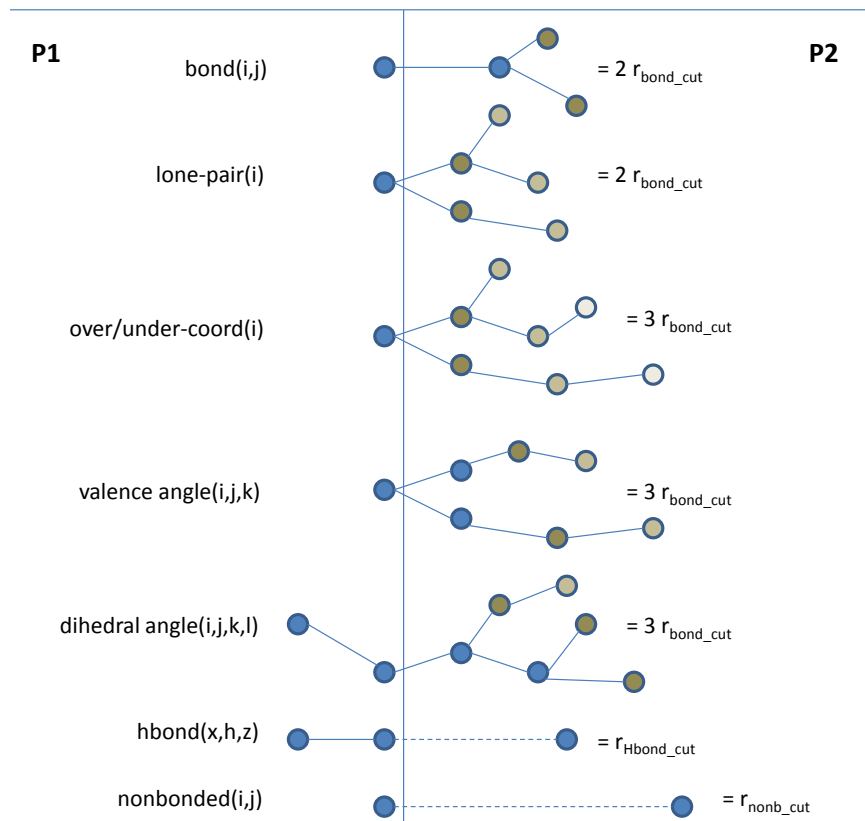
P1

P2

bond(i,j)

$= 2\ r_{bond\_cut}$

lone-pair(i)

$= 2\ r_{bond\_cut}$

over/under-coord(i)

$= 3\ r_{bond\_cut}$

valence angle(i,j,k)

$= 3\ r_{bond\_cut}$

dihedral angle(i,j,k,l)

$= 3\ r_{bond\_cut}$

hbond(x,h,z)

$= r_{Hbond\_cut}$

nonbonded(i,j)

$= r_{nonb\_cut}$